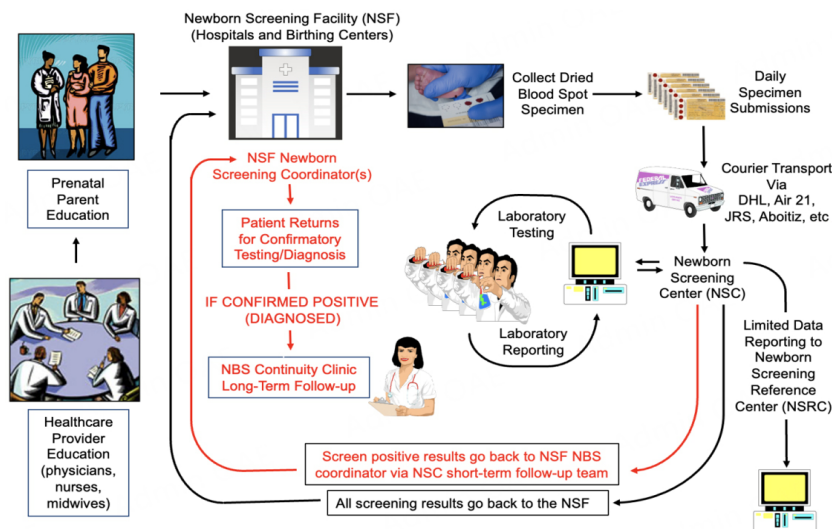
Newborn Screening Facility (NSF)
(Hospitals and Birthing Centers)

Collect Dried Blood Spot Specimen

Daily Specimen Submissions

Prenatal Parent Education

NSF Newborn Screening Coordinator(s)

Patient Returns for Confirmatory Testing/Diagnosis

IF CONFIRMED POSITIVE (DIAGNOSED)

NBS Continuity Clinic Long-Term Follow-up

Courier Transport Via DHL, Air 21, JRS, Aboitiz, etc

Laboratory Testing

Laboratory Reporting

Newborn Screening Center (NSC)

Limited Data Reporting to Newborn Screening Reference Center (NSRC)

Healthcare Provider Education (physicians, nurses, midwives)

Screen positive results go back to NSF NBS coordinator via NSC short-term follow-up team

All screening results go back to the NSF